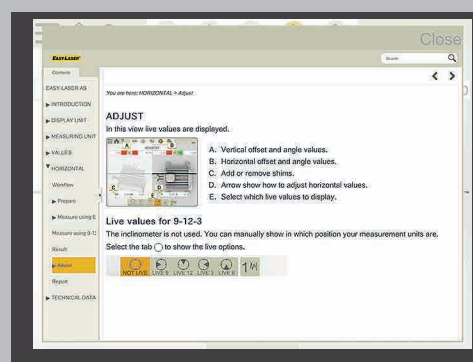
Close

EASY-LASER

Search

Contents

EASY-LASER AB
▶ INTRODUCTION
▶ DISPLAY UNIT
▶ MEASURING UNIT
▶ VALUES
▼ HORIZONTAL
Workflow
▶ Prepare
▶ Measure using E
Measure using 9-1
Result
▶ Adjust
Report
▶ TECHNICAL DATA

You are here: HORIZONTAL > Adjust

ADJUST
In this view live values are displayed.

A. Vertical offset and angle values.
B. Horizontal offset and angle values.
C. Add or remove shims.
D. Arrow show how to adjust horizontal values.
E. Select which live values to display.

Live values for 9-12-3
The inclinometer is not used. You can manually show in which position your measurement units are. Select the tab ◯ to show the live options.

NOT LIVE LIVE 9 LIVE 12 LIVE 3 LIVE 6